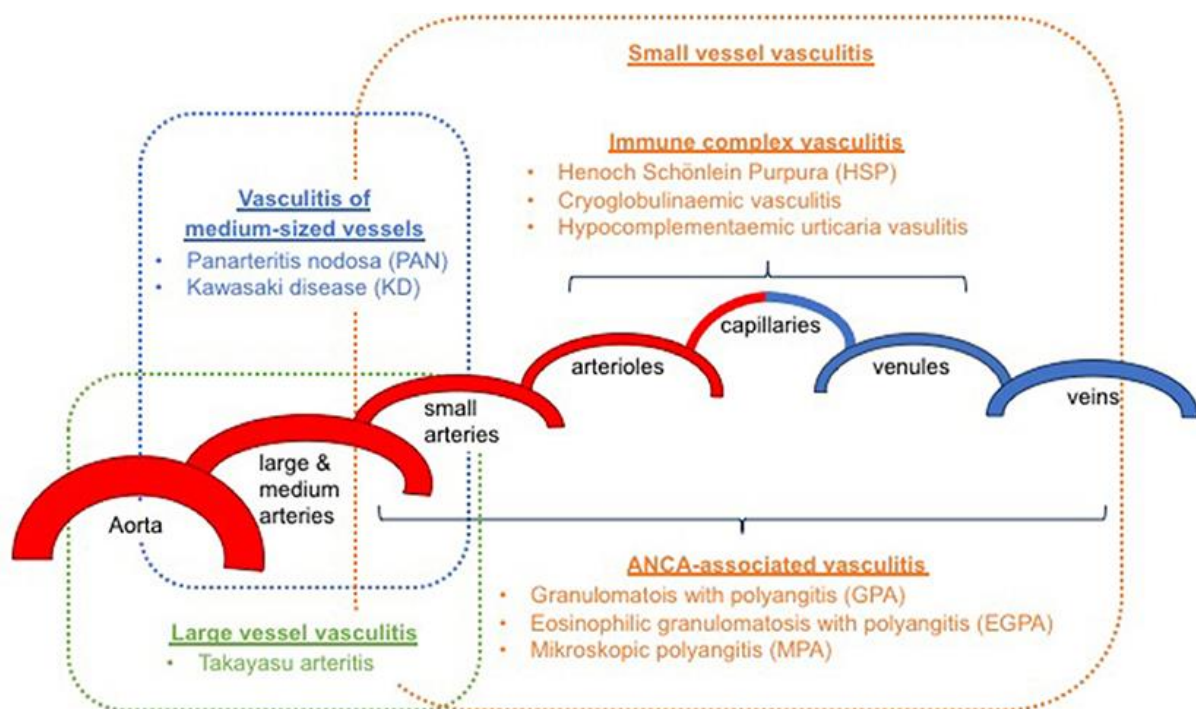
Small vessel vasculitis

Immune complex vasculitis
• Henoch Schönlein Purpura (HSP)
• Cryoglobulinaemic vasculitis
• Hypocomplementaemic urticaria vasulitis

Vasculitis of medium-sized vessels
• Panarteritis nodosa (PAN)
• Kawasaki disease (KD)

capillaries
arterioles
venules
veins
small arteries
large & medium arteries
Aorta

ANCA-associated vasculitis
• Granulomatois with polyangitis (GPA)
• Eosinophilic granulomatosis with polyangitis (EGPA)
• Mikroskopic polyangitis (MPA)

Large vessel vasculitis
• Takayasu arteritis